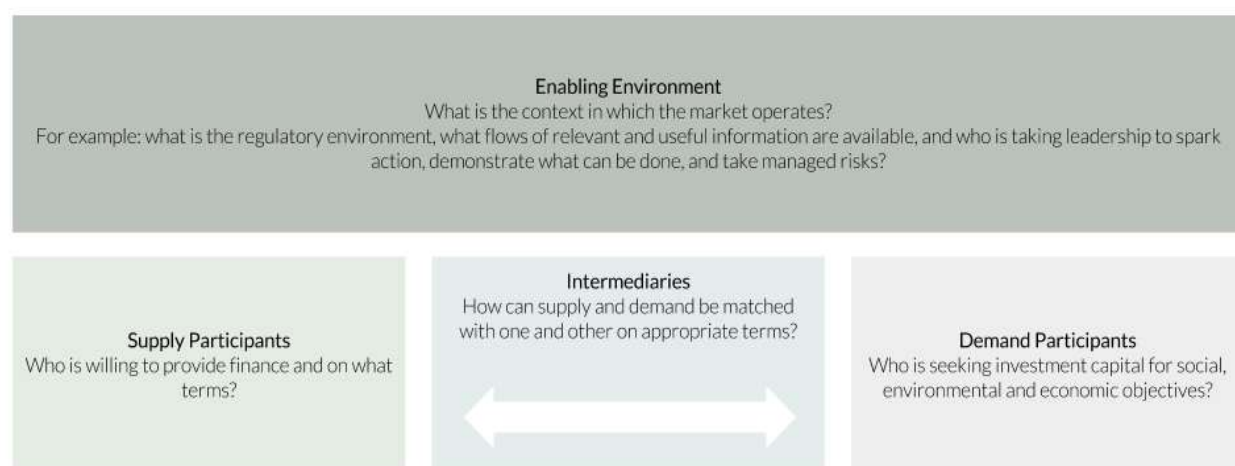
Enabling Environment
What is the context in which the market operates?
For example: what is the regulatory environment, what flows of relevant and useful information are available, and who is taking leadership to spark action, demonstrate what can be done, and take managed risks?

Supply Participants
Who is willing to provide finance and on what terms?

Intermediaries
How can supply and demand be matched with one and other on appropriate terms?

Demand Participants
Who is seeking investment capital for social, environmental and economic objectives?